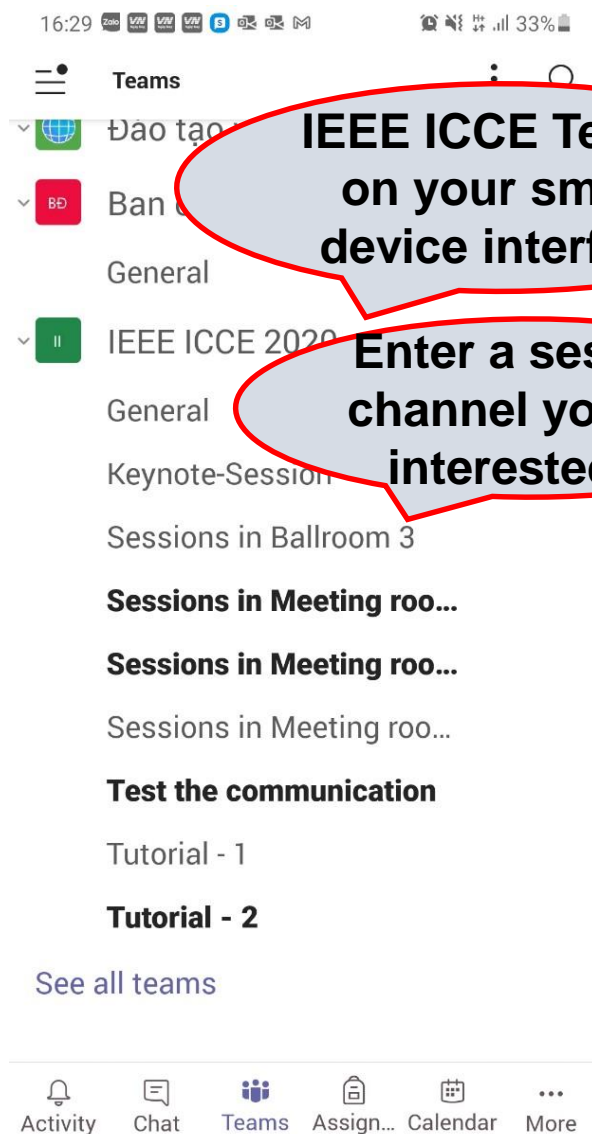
16:29 Zalo VN VN VN S 33%

Teams

Đào tạo

BĐ Ban

General

II IEEE ICCE 2020

General

Keynote-Session

Sessions in Ballroom 3

Sessions in Meeting roo...

Sessions in Meeting roo...

Sessions in Meeting roo...

Test the communication

Tutorial - 1

Tutorial - 2

See all teams

IEEE ICCE Te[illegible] on your sm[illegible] device interf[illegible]

Enter a ses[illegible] channel yo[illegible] intereste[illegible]

Activity Chat Teams Assign... Calendar More